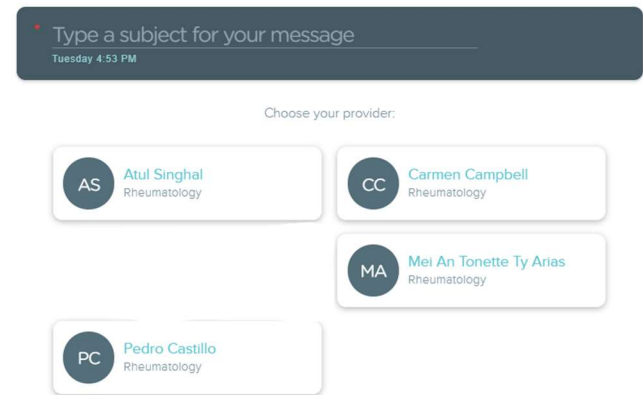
* Type a subject for your message
Tuesday 4:53 PM

Choose your provider:

AS Atul Singhal
Rheumatology

CC Carmen Campbell
Rheumatology

MA Mei An Tonette Ty Arias
Rheumatology

PC Pedro Castillo
Rheumatology